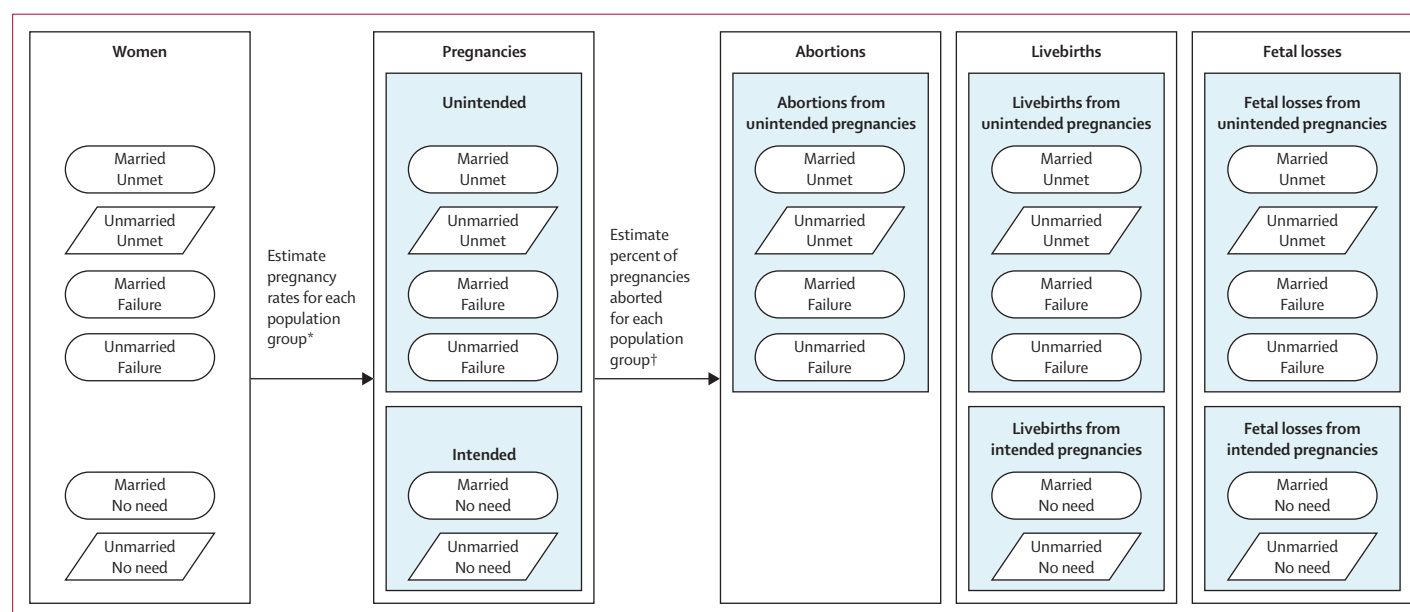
Women

Married
Unmet

Unmarried
Unmet

Married
Failure

Unmarried
Failure

Married
No need

Unmarried
No need

Estimate pregnancy rates for each population group*

Pregnancies

Unintended

Married
Unmet

Unmarried
Unmet

Married
Failure

Unmarried
Failure

Intended

Married
No need

Unmarried
No need

Estimate percent of pregnancies aborted for each population group†

Abortions

Abortions from unintended pregnancies

Married
Unmet

Unmarried
Unmet

Married
Failure

Unmarried
Failure

Livebirths

Livebirths from unintended pregnancies

Married
Unmet

Unmarried
Unmet

Married
Failure

Unmarried
Failure

Livebirths from intended pregnancies

Married
No need

Unmarried
No need

Fetal losses

Fetal losses from unintended pregnancies

Married
Unmet

Unmarried
Unmet

Married
Failure

Unmarried
Failure

Fetal losses from intended pregnancies

Married
No need

Unmarried
No need